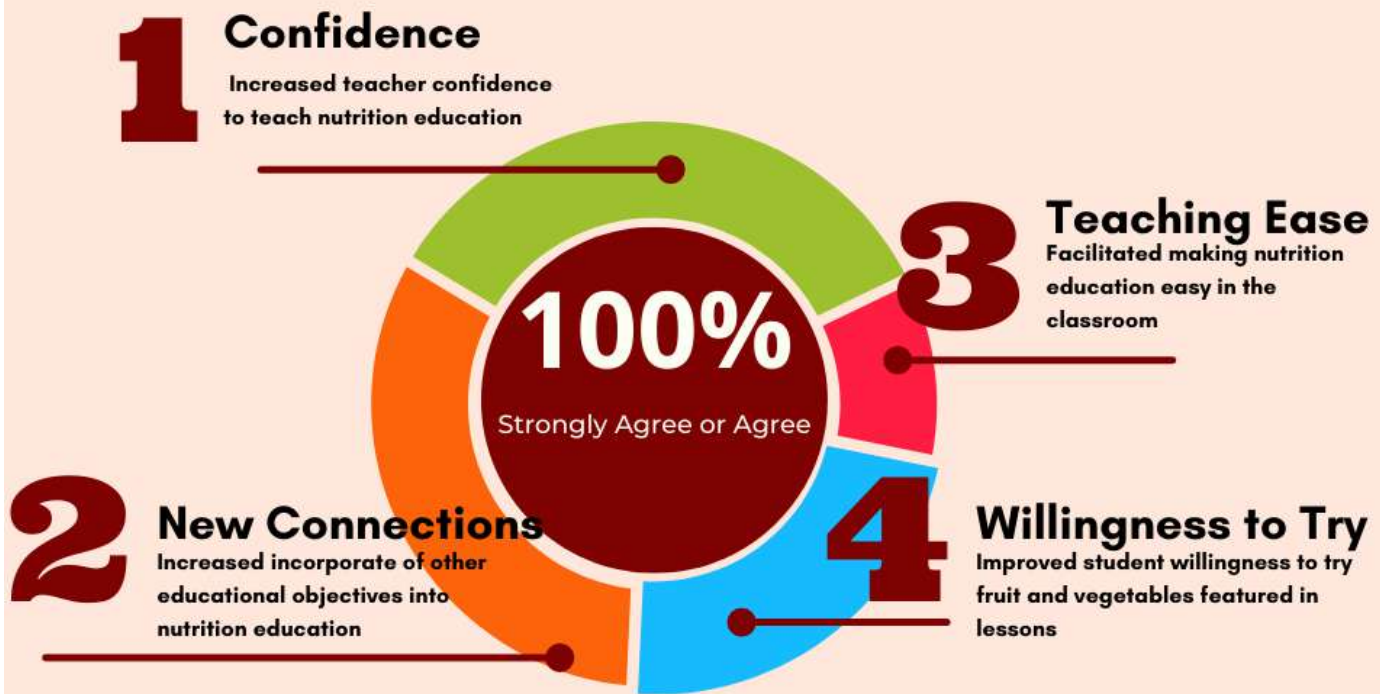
1

Confidence

Increased teacher confidence to teach nutrition education

3

Teaching Ease

Facilitated making nutrition education easy in the classroom

100%

Strongly Agree or Agree

2

New Connections

Increased incorporate of other educational objectives into nutrition education

4

Willingness to Try

Improved student willingness to try fruit and vegetables featured in lessons